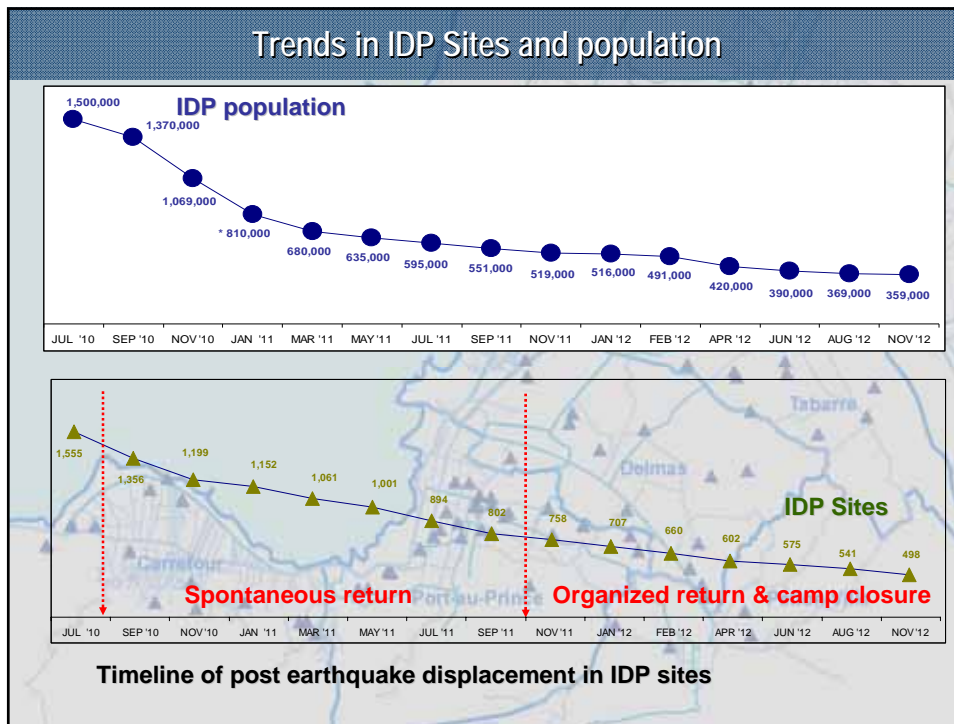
Trends in IDP Sites and population

IDP population

1,500,000
1,370,000
1,069,000
* 810,000
680,000
635,000
595,000
551,000
519,000
516,000
491,000
420,000
390,000
369,000
359,000

JUL '10 | SEP '10 | NOV'10 | JAN '11 | MAR '11 | MAY'11 | JUL '11 | SEP '11 | NOV'11 | JAN '12 | FEB '12 | APR '12 | JUN '12 | AUG '12 | NOV '12

Tabarre
Delmas
Carrefour
Port-au-Prince

IDP Sites

1,555
1,356
1,199
1,152
1,061
1,001
894
802
758
707
660
602
575
541
498

Spontaneous return
Organized return & camp closure

JUL '10 | SEP '10 | NOV'10 | JAN '11 | MAR '11 | MAY'11 | JUL '11 | SEP '11 | NOV'11 | JAN '12 | FEB '12 | APR '12 | JUN '12 | AUG '12 | NOV '12

Timeline of post earthquake displacement in IDP sites